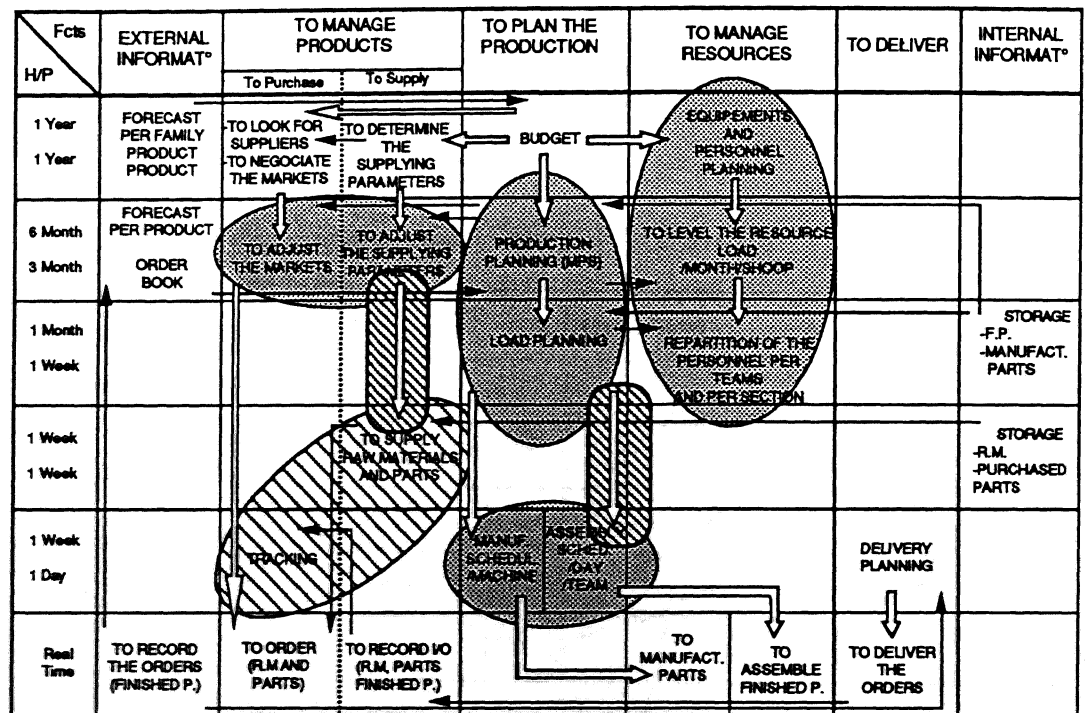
| Fcts / H/P | EXTERNAL INFORMAT° | TO MANAGE PRODUCTS: To Purchase | TO MANAGE PRODUCTS: To Supply | TO PLAN THE PRODUCTION | TO MANAGE RESOURCES | TO DELIVER | INTERNAL INFORMAT° |
|---|---|---|---|---|---|---|---|
| 1 Year / 1 Year | FORECAST PER FAMILY PRODUCT PRODUCT | -TO LOOK FOR SUPPLIERS -TO NEGOCIATE THE MARKETS | TO DETERMINE THE SUPPLYING PARAMETERS | BUDGET | EQUIPEMENTS AND PERSONNEL PLANNING | | |
| 6 Month / 3 Month | FORECAST PER PRODUCT ORDER BOOK | TO ADJUST THE MARKETS | TO ADJUST THE SUPPLYING PARAMETERS | PRODUCTION PLANNING (MPS) | TO LEVEL THE RESOURCE LOAD /MONTH/SHOOP | | |
| 1 Month / 1 Week | | | | LOAD PLANNING | REPARTITION OF THE PERSONNEL PER TEAMS AND PER SECTION | | STORAGE -F.P. -MANUFACT. PARTS |
| 1 Week / 1 Week | | | TO SUPPLY RAW MATERIALS AND PARTS | | | | STORAGE -R.M. -PURCHASED PARTS |
| 1 Week / 1 Day | | TRACKING | | MANUF. SCHEDUL. /MACHINE | ASSEMB. SCHED. /DAY /TEAM | DELIVERY PLANNING | |
| Real Time | TO RECORD THE ORDERS (FINISHED P.) | TO ORDER (R.M AND PARTS) | TO RECORD I/O (R.M, PARTS FINISHED P.) | | TO MANUFACT. PARTS / TO ASSEMBLE FINISHED P. | TO DELIVER THE ORDERS | |